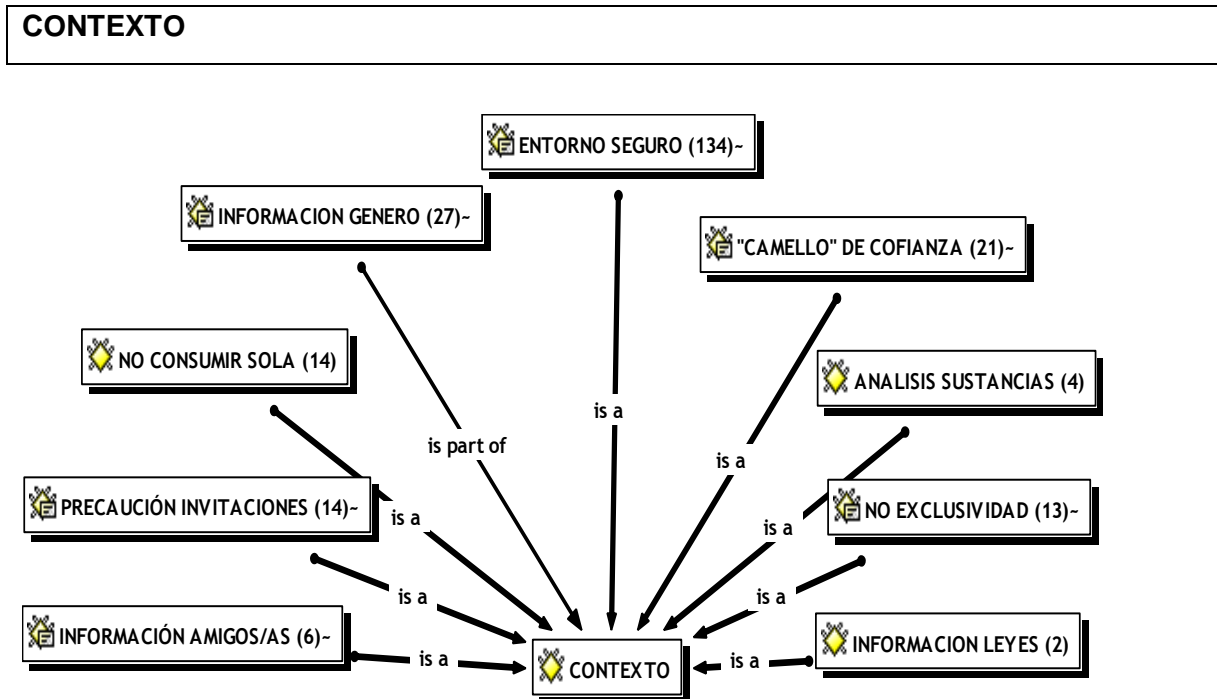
CONTEXTO

ENTORNO SEGURO (134)~

INFORMACION GENERO (27)~

"CAMELLO" DE COFIANZA (21)~

NO CONSUMIR SOLA (14)

ANALISIS SUSTANCIAS (4)

is a

is part of

is a

PRECAUCIÓN INVITACIONES (14)~

is a

is a

NO EXCLUSIVIDAD (13)~

is a

is a

INFORMACIÓN AMIGOS/AS (6)~

is a

CONTEXTO

is a

INFORMACION LEYES (2)